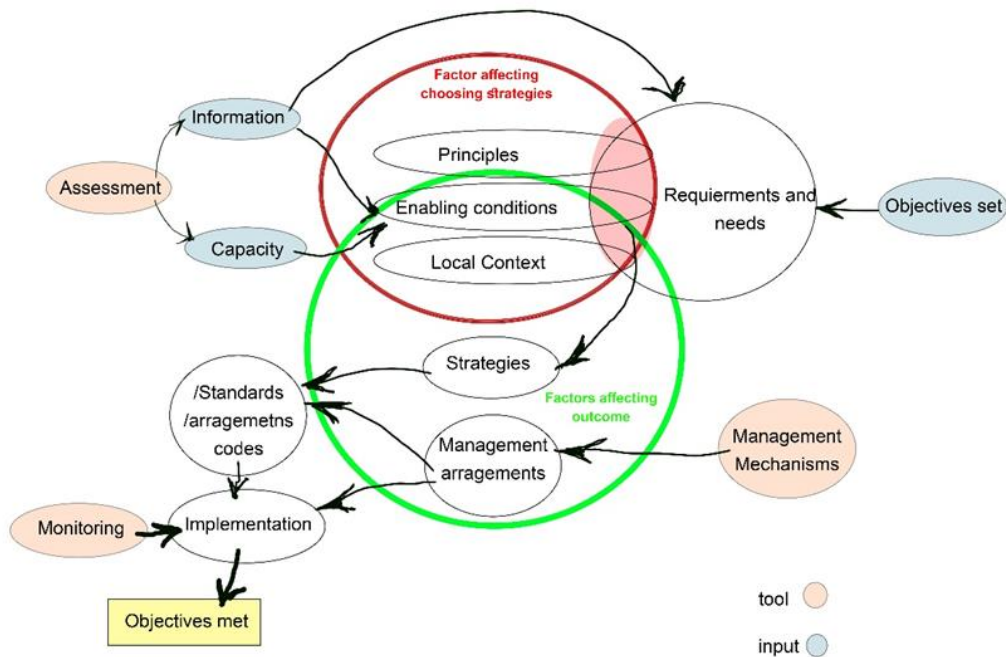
Factor affecting choosing strategies

Information

Assessment

Capacity

Principles

Enabling conditions

Local Context

Requierments and needs

Objectives set

Strategies

Factors affecting outcome

/Standards /arragemetns codes

Management arragements

Management Mechanisms

Monitoring

Implementation

Objectives met

tool

input